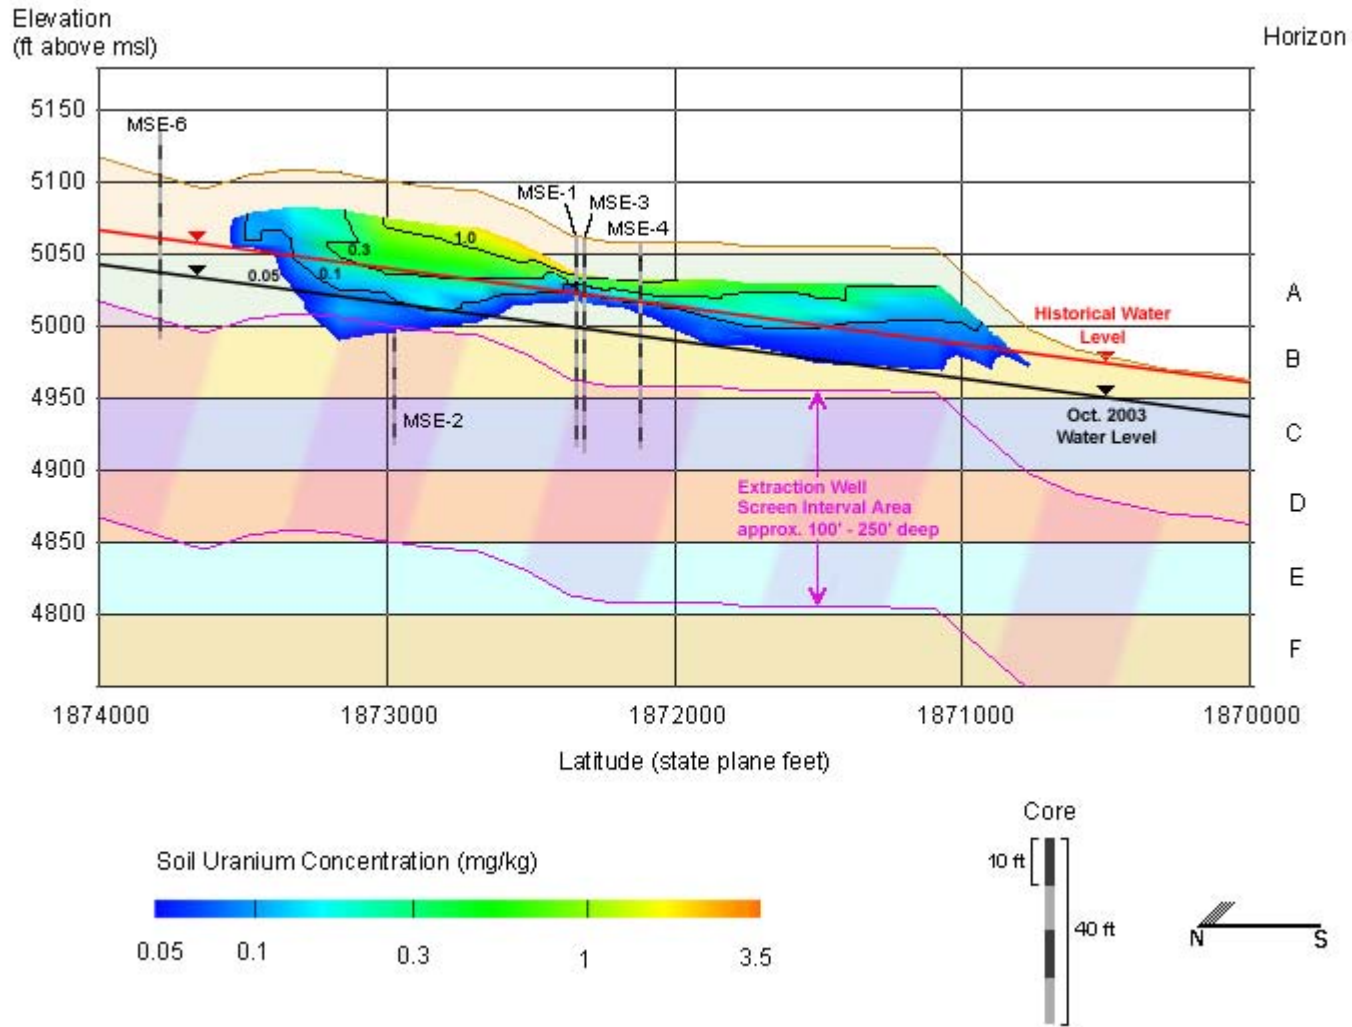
Elevation
(ft above msl)

Horizon

5150
5100
5050
5000
4950
4900
4850
4800

MSE-6
MSE-1
MSE-3
MSE-4
MSE-2

1.0
0.3
0.05
0.1

Historical Water Level

Oct. 2003 Water Level

Extraction Well Screen Interval Area approx. 100' - 250' deep

A
B
C
D
E
F

1874000
1873000
1872000
1871000
1870000

Latitude (state plane feet)

Soil Uranium Concentration (mg/kg)

0.05
0.1
0.3
1
3.5

Core

10 ft
40 ft

N
S